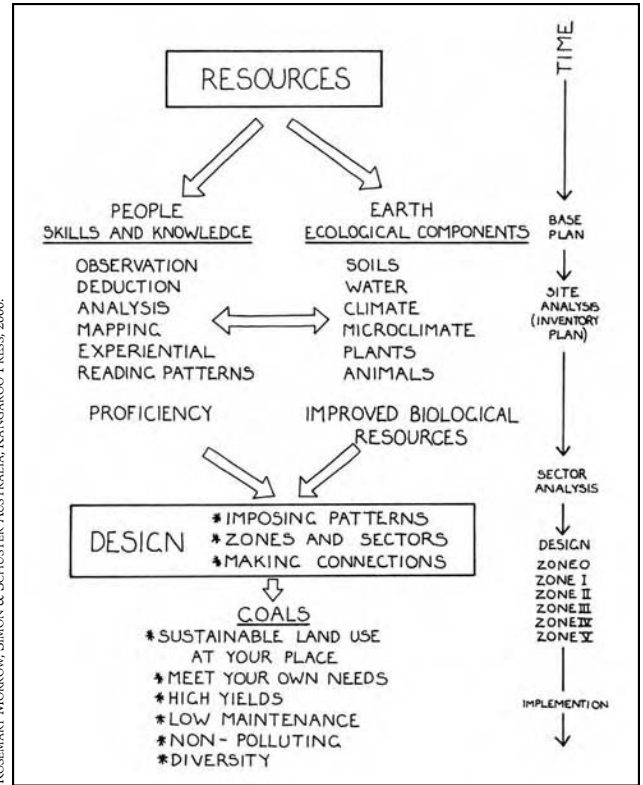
RESOURCES

TIME

PEOPLE
SKILLS AND KNOWLEDGE

EARTH
ECOLOGICAL COMPONENTS

BASE PLAN

OBSERVATION
DEDUCTION
ANALYSIS
MAPPING
EXPERIENTIAL
READING PATTERNS

SOILS
WATER
CLIMATE
MICROCLIMATE
PLANTS
ANIMALS

SITE ANALYSIS (INVENTORY PLAN)

PROFICIENCY

IMPROVED BIOLOGICAL RESOURCES

SECTOR ANALYSIS

DESIGN
*IMPOSING PATTERNS
*ZONES AND SECTORS
*MAKING CONNECTIONS

DESIGN
ZONE 0
ZONE I
ZONE II
ZONE III
ZONE IV
ZONE V

GOALS
*SUSTAINABLE LAND USE AT YOUR PLACE
*MEET YOUR OWN NEEDS
*HIGH YIELDS
*LOW MAINTENANCE
*NON-POLLUTING
*DIVERSITY

IMPLEMENTION

ROSEMARY MORROW, SIMON & SCHUSTER AUSTRALIA, KANGAROO PRESS, 2006.